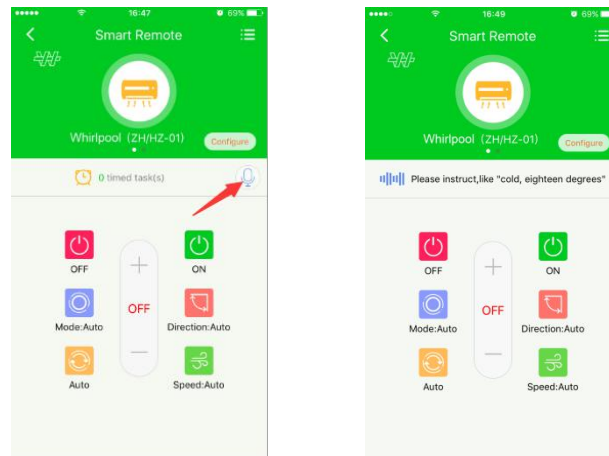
16:47 69%

Smart Remote

Whirlpool (ZH/HZ-01)

Configure

0 timed task(s)

OFF

ON

OFF

Mode:Auto

Direction:Auto

Auto

Speed:Auto

16:49 69%

Smart Remote

Whirlpool (ZH/HZ-01)

Configure

Please instruct,like "cold, eighteen degrees"

OFF

ON

OFF

Mode:Auto

Direction:Auto

Auto

Speed:Auto